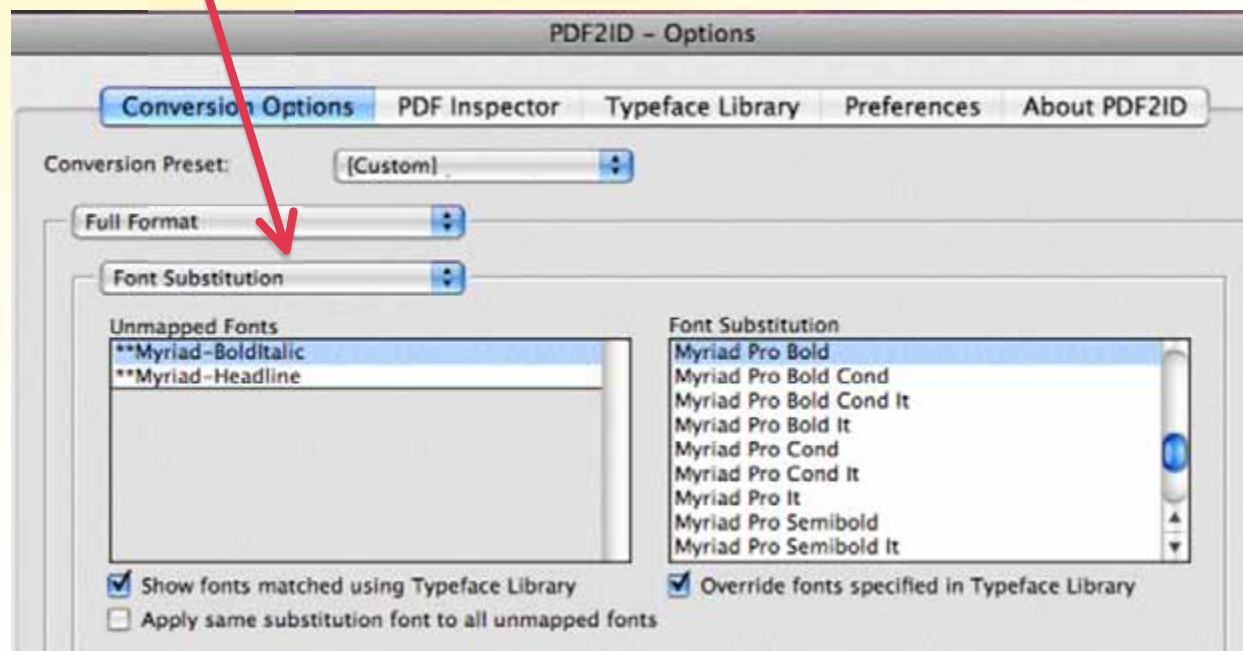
PDF2ID – Options

Conversion Options | PDF Inspector | Typeface Library | Preferences | About PDF2ID

Conversion Preset: [Custom]

Full Format

Font Substitution

Unmapped Fonts
**Myriad-BoldItalic
**Myriad-Headline

Font Substitution
Myriad Pro Bold
Myriad Pro Bold Cond
Myriad Pro Bold Cond It
Myriad Pro Bold It
Myriad Pro Cond
Myriad Pro Cond It
Myriad Pro It
Myriad Pro Semibold
Myriad Pro Semibold It

Show fonts matched using Typeface Library
Override fonts specified in Typeface Library
Apply same substitution font to all unmapped fonts